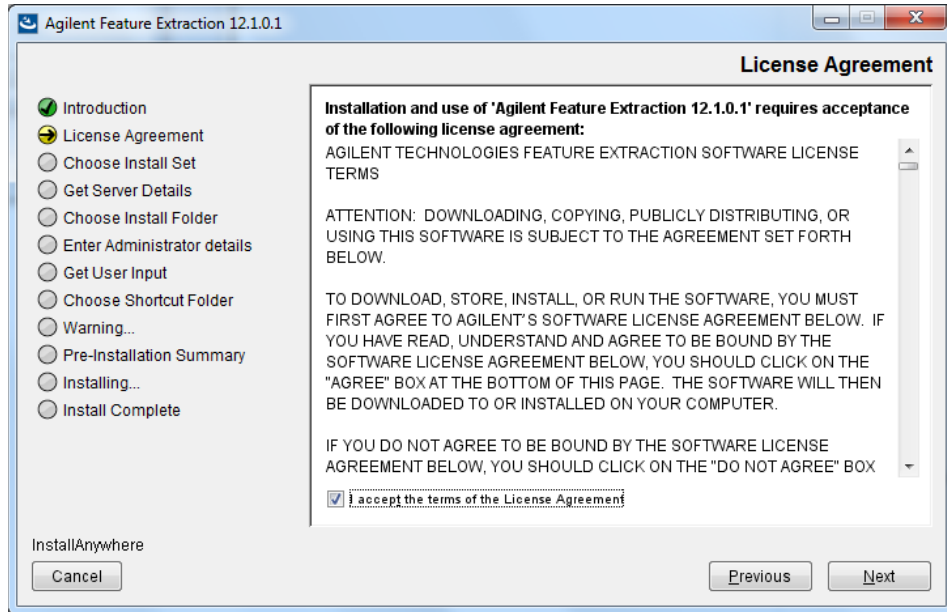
Agilent Feature Extraction 12.1.0.1

License Agreement

Introduction
License Agreement
Choose Install Set
Get Server Details
Choose Install Folder
Enter Administrator details
Get User Input
Choose Shortcut Folder
Warning...
Pre-Installation Summary
Installing...
Install Complete

Installation and use of 'Agilent Feature Extraction 12.1.0.1' requires acceptance of the following license agreement:

AGILENT TECHNOLOGIES FEATURE EXTRACTION SOFTWARE LICENSE TERMS

ATTENTION: DOWNLOADING, COPYING, PUBLICLY DISTRIBUTING, OR USING THIS SOFTWARE IS SUBJECT TO THE AGREEMENT SET FORTH BELOW.

TO DOWNLOAD, STORE, INSTALL, OR RUN THE SOFTWARE, YOU MUST FIRST AGREE TO AGILENT'S SOFTWARE LICENSE AGREEMENT BELOW. IF YOU HAVE READ, UNDERSTAND AND AGREE TO BE BOUND BY THE SOFTWARE LICENSE AGREEMENT BELOW, YOU SHOULD CLICK ON THE "AGREE" BOX AT THE BOTTOM OF THIS PAGE. THE SOFTWARE WILL THEN BE DOWNLOADED TO OR INSTALLED ON YOUR COMPUTER.

IF YOU DO NOT AGREE TO BE BOUND BY THE SOFTWARE LICENSE AGREEMENT BELOW, YOU SHOULD CLICK ON THE "DO NOT AGREE" BOX

I accept the terms of the License Agreement

InstallAnywhere

Cancel

Previous

Next